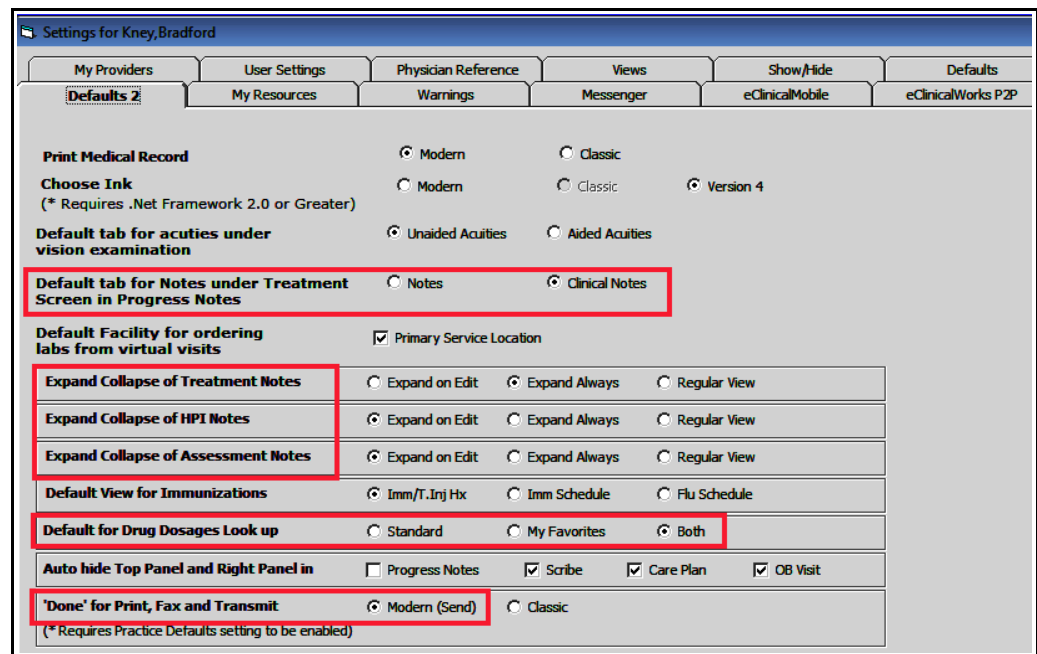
Settings for Kney,Bradford

My Providers | User Settings | Physician Reference | Views | Show/Hide | Defaults
Defaults 2 | My Resources | Warnings | Messenger | eClinicalMobile | eClinicalWorks P2P

Print Medical Record
Modern
Classic

Choose Ink
(* Requires .Net Framework 2.0 or Greater)
Modern
Classic
Version 4

Default tab for acuties under vision examination
Unaided Acuities
Aided Acuities

Default tab for Notes under Treatment Screen in Progress Notes
Notes
Clinical Notes

Default Facility for ordering labs from virtual visits
Primary Service Location

Expand Collapse of Treatment Notes
Expand on Edit
Expand Always
Regular View

Expand Collapse of HPI Notes
Expand on Edit
Expand Always
Regular View

Expand Collapse of Assessment Notes
Expand on Edit
Expand Always
Regular View

Default View for Immunizations
Imm/T.Inj Hx
Imm Schedule
Flu Schedule

Default for Drug Dosages Look up
Standard
My Favorites
Both

Auto hide Top Panel and Right Panel in
Progress Notes
Scribe
Care Plan
OB Visit

'Done' for Print, Fax and Transmit
Modern (Send)
Classic
(* Requires Practice Defaults setting to be enabled)